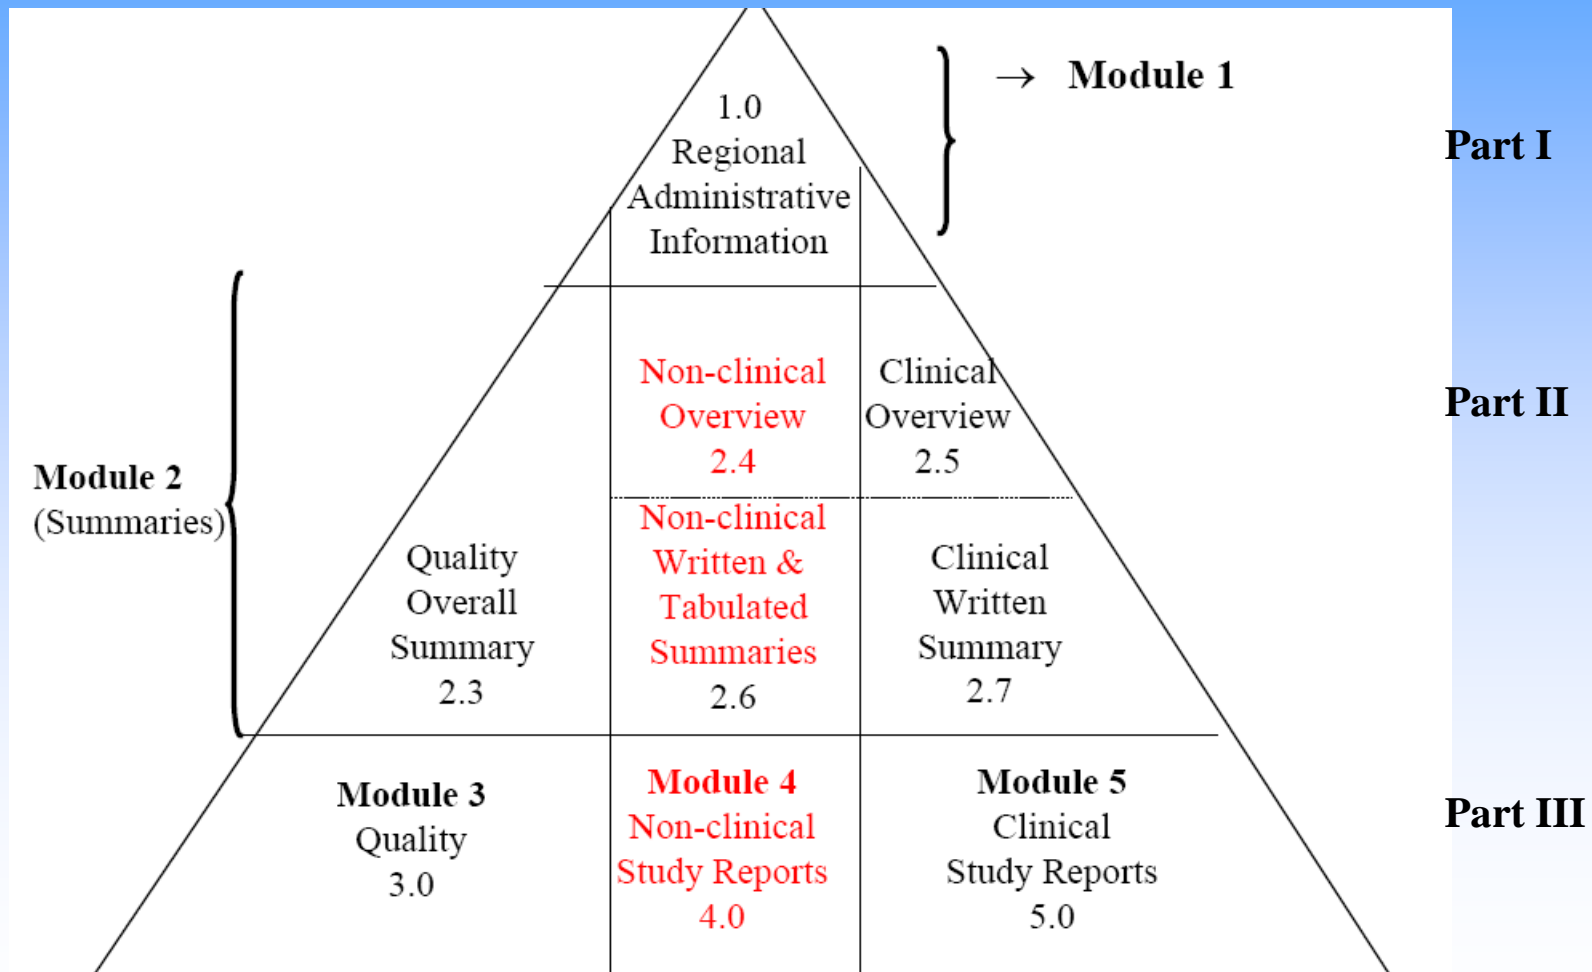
1.0
Regional
Administrative
Information

→ Module 1

Part I

Non-clinical
Overview
2.4

Clinical
Overview
2.5

Part II

Module 2
(Summaries)

Quality
Overall
Summary
2.3

Non-clinical
Written &
Tabulated
Summaries
2.6

Clinical
Written
Summary
2.7

Module 3
Quality
3.0

Module 4
Non-clinical
Study Reports
4.0

Module 5
Clinical
Study Reports
5.0

Part III